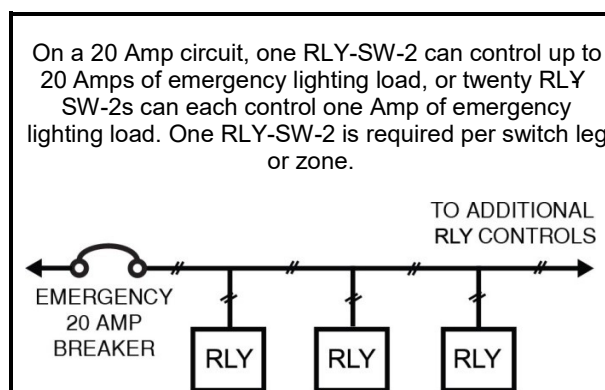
On a 20 Amp circuit, one RLY-SW-2 can control up to 20 Amps of emergency lighting load, or twenty RLY SW-2s can each control one Amp of emergency lighting load. One RLY-SW-2 is required per switch leg or zone.

TO ADDITIONAL RLY CONTROLS

EMERGENCY 20 AMP BREAKER

RLY

RLY

RLY